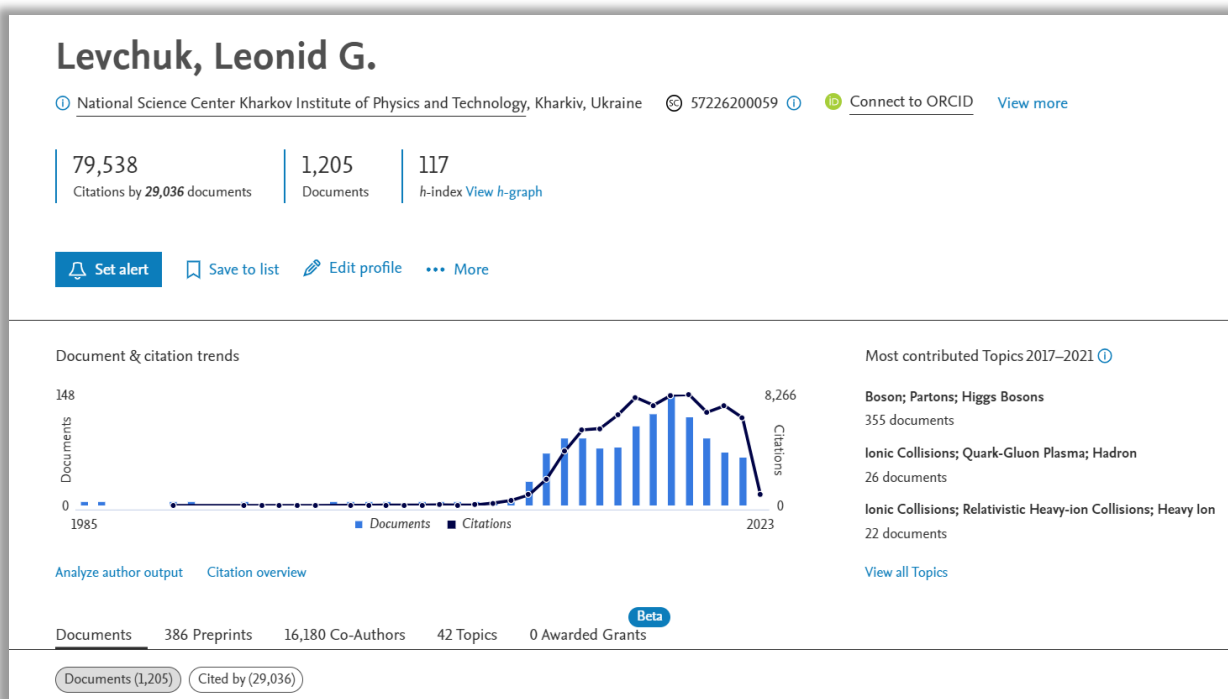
Levchuk, Leonid G.

National Science Center Kharkov Institute of Physics and Technology, Kharkiv, Ukraine 57226200059 Connect to ORCID View more

79,538
Citations by 29,036 documents

1,205
Documents

117
h-index View h-graph

Set alert Save to list Edit profile ••• More

Document & citation trends

148
Documents
0
1985
8,266
Citations
0
2023
Documents Citations

Analyze author output Citation overview

Most contributed Topics 2017–2021

Boson; Partons; Higgs Bosons
355 documents

Ionic Collisions; Quark-Gluon Plasma; Hadron
26 documents

Ionic Collisions; Relativistic Heavy-ion Collisions; Heavy Ion
22 documents

View all Topics

Documents 386 Preprints 16,180 Co-Authors 42 Topics Beta 0 Awarded Grants

Documents (1,205) Cited by (29,036)